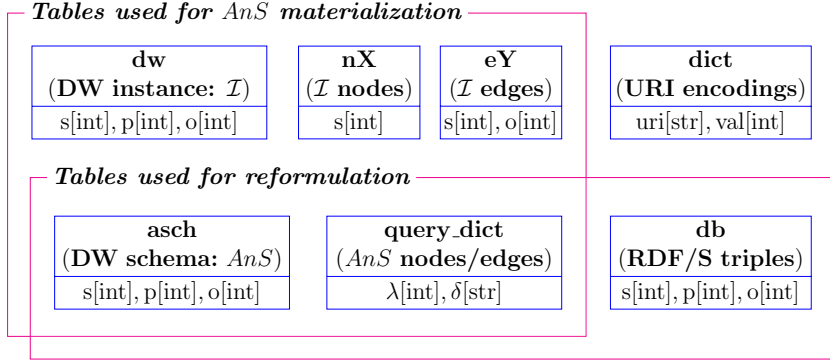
Tables used for $AnS$ materialization

| dw |
|---|
| (DW instance: $\mathcal{I}$) |
| s[int], p[int], o[int] |

| nX |
|---|
| ($\mathcal{I}$ nodes) |
| s[int] |

| eY |
|---|
| ($\mathcal{I}$ edges) |
| s[int], o[int] |

| dict |
|---|
| (URI encodings) |
| uri[str], val[int] |

Tables used for reformulation

| asch |
|---|
| (DW schema: $AnS$) |
| s[int], p[int], o[int] |

| query_dict |
|---|
| ($AnS$ nodes/edges) |
| $\lambda$[int], $\delta$[str] |

| db |
|---|
| (RDF/S triples) |
| s[int], p[int], o[int] |